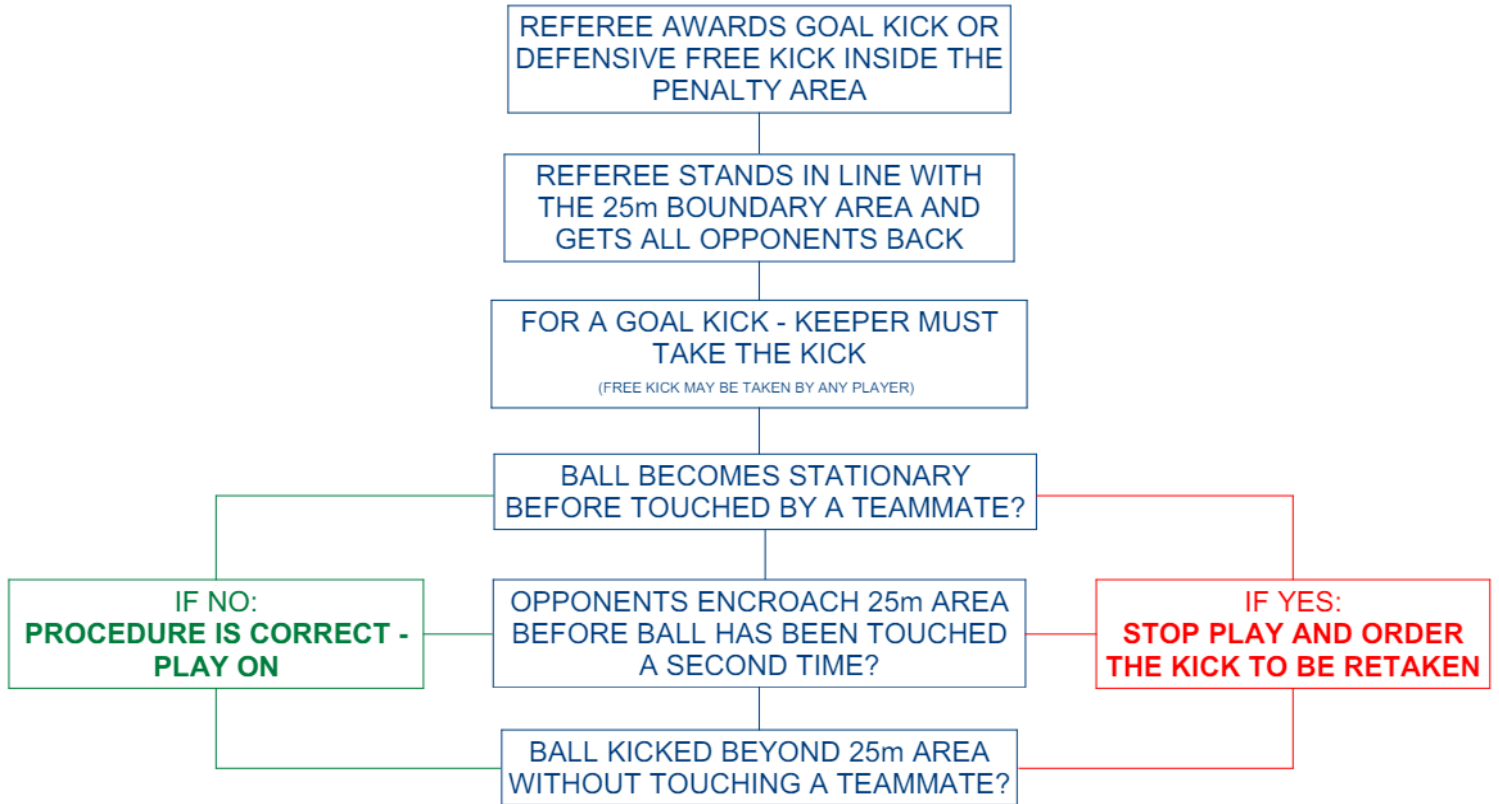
REFEREE AWARDS GOAL KICK OR DEFENSIVE FREE KICK INSIDE THE PENALTY AREA

REFEREE STANDS IN LINE WITH THE 25m BOUNDARY AREA AND GETS ALL OPPONENTS BACK

FOR A GOAL KICK - KEEPER MUST TAKE THE KICK
(FREE KICK MAY BE TAKEN BY ANY PLAYER)

BALL BECOMES STATIONARY BEFORE TOUCHED BY A TEAMMATE?

IF NO:
PROCEDURE IS CORRECT - PLAY ON

OPPONENTS ENCROACH 25m AREA BEFORE BALL HAS BEEN TOUCHED A SECOND TIME?

IF YES:
STOP PLAY AND ORDER THE KICK TO BE RETAKEN

BALL KICKED BEYOND 25m AREA WITHOUT TOUCHING A TEAMMATE?